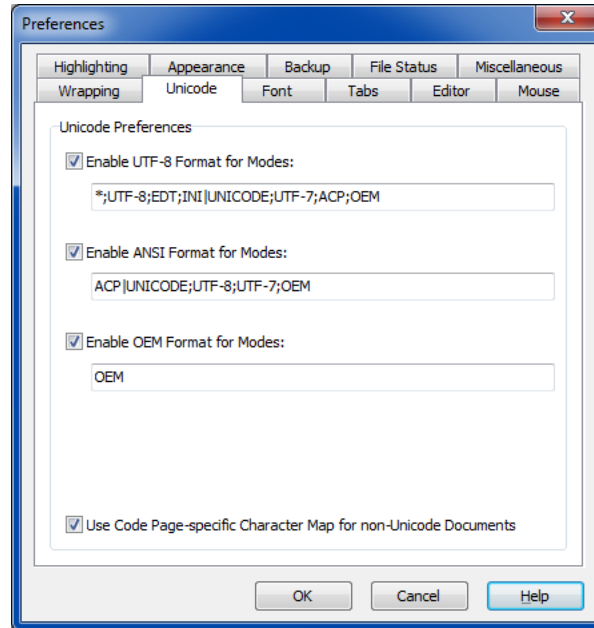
Preferences

Highlighting | Appearance | Backup | File Status | Miscellaneous
Wrapping | Unicode | Font | Tabs | Editor | Mouse

Unicode Preferences

Enable UTF-8 Format for Modes:

*;UTF-8;EDT;INI|UNICODE;UTF-7;ACP;OEM

Enable ANSI Format for Modes:

ACP|UNICODE;UTF-8;UTF-7;OEM

Enable OEM Format for Modes:

OEM

Use Code Page-specific Character Map for non-Unicode Documents

OK | Cancel | Help